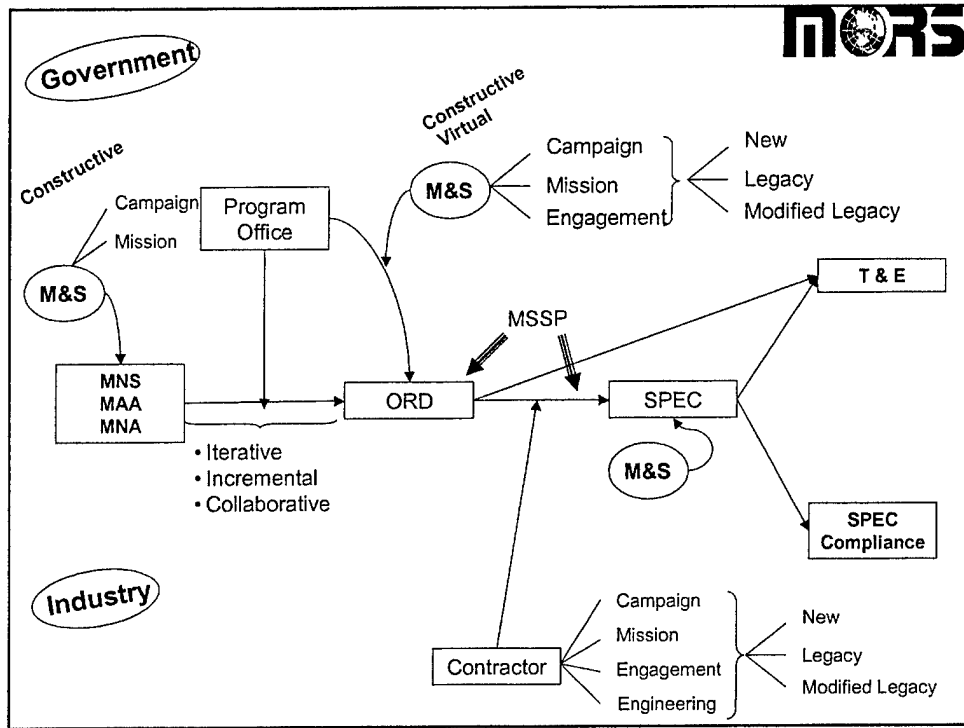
MORS

Government

Constructive Virtual

Constructive

M&S

Campaign

Mission

Engagement

New

Legacy

Modified Legacy

Campaign

Mission

Program Office

M&S

T & E

MSSP

MNS
MAA
MNA

ORD

SPEC

• Iterative
• Incremental
• Collaborative

M&S

SPEC Compliance

Industry

Campaign

Mission

Engagement

Engineering

Contractor

New

Legacy

Modified Legacy